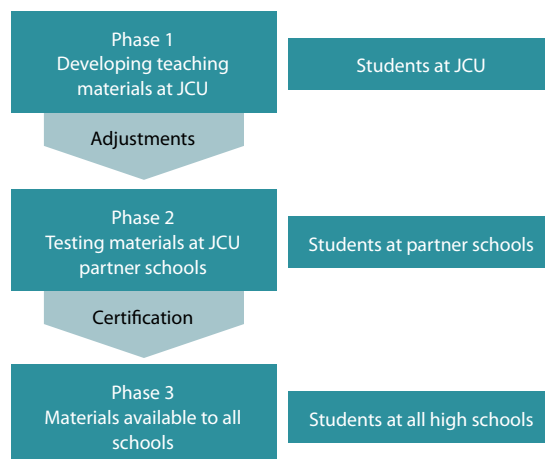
Phase 1
Developing teaching materials at JCU

Students at JCU

Adjustments

Phase 2
Testing materials at JCU partner schools

Students at partner schools

Certification

Phase 3
Materials available to all schools

Students at all high schools